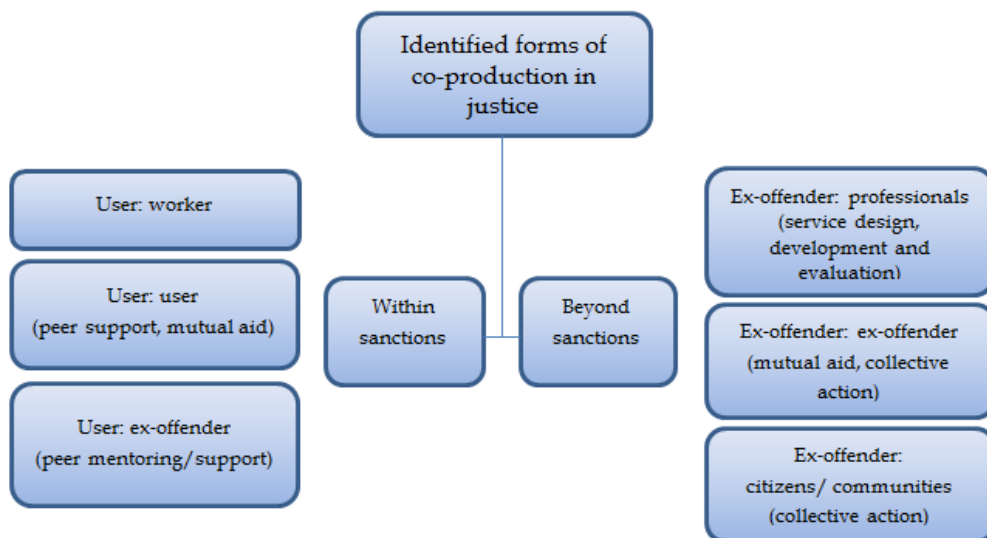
Identified forms of co-production in justice

User: worker

User: user
(peer support, mutual aid)

User: ex-offender
(peer mentoring/support)

Within sanctions

Beyond sanctions

Ex-offender: professionals
(service design, development and evaluation)

Ex-offender: ex-offender
(mutual aid, collective action)

Ex-offender:
citizens/ communities
(collective action)